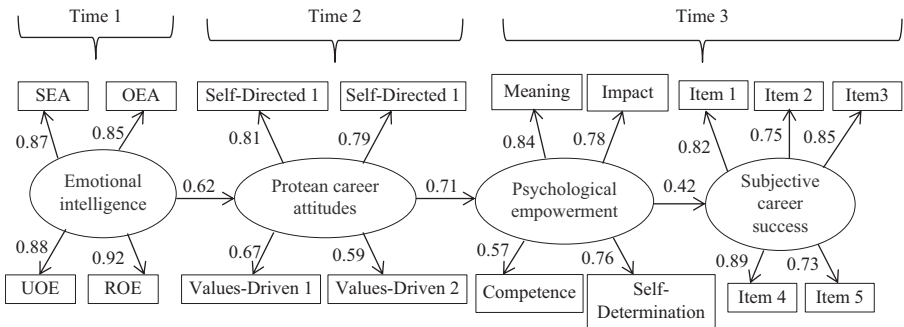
Time 1

Time 2

Time 3

SEA

OEA

0.87

0.85

Emotional intelligence

0.88

0.92

UOE

ROE

0.62

Self-Directed 1

Self-Directed 1

0.81

0.79

Protean career attitudes

0.67

0.59

Values-Driven 1

Values-Driven 2

0.71

Meaning

Impact

0.84

0.78

Psychological empowerment

0.57

0.76

Competence

Self-Determination

0.42

Item 1

Item 2

Item3

0.82

0.75

0.85

Subjective career success

0.89

0.73

Item 4

Item 5